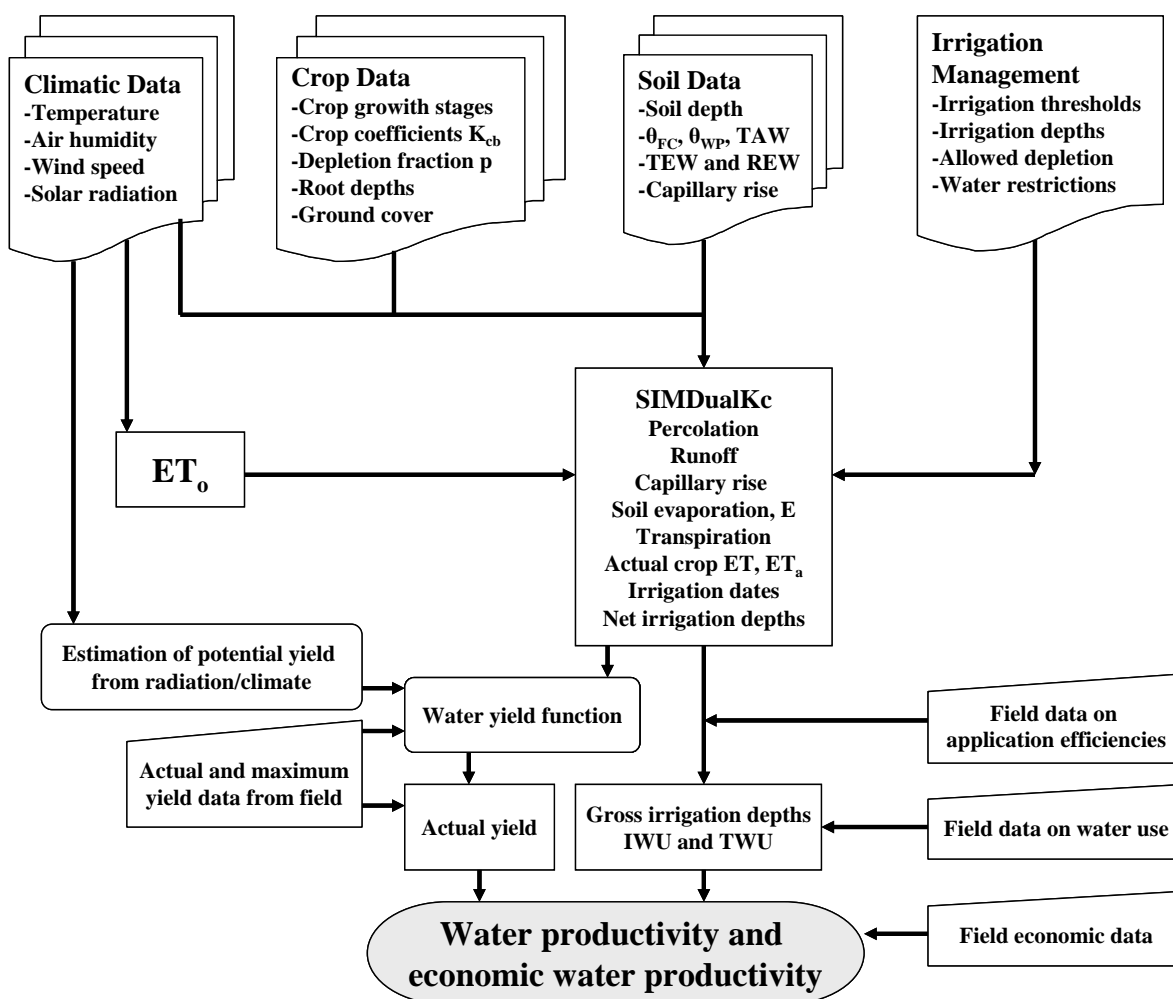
Climatic Data
-Temperature
-Air humidity
-Wind speed
-Solar radiation

Crop Data
-Crop growth stages
-Crop coefficients $K_{cb}$
-Depletion fraction p
-Root depths
-Ground cover

Soil Data
-Soil depth
-$\theta_{FC}$, $\theta_{WP}$, TAW
-TEW and REW
-Capillary rise

Irrigation Management
-Irrigation thresholds
-Irrigation depths
-Allowed depletion
-Water restrictions

$ET_o$

SIMDualKc
Percolation
Runoff
Capillary rise
Soil evaporation, E
Transpiration
Actual crop ET, $ET_a$
Irrigation dates
Net irrigation depths

Estimation of potential yield from radiation/climate

Water yield function

Actual and maximum yield data from field

Actual yield

Field data on application efficiencies

Gross irrigation depths IWU and TWU

Field data on water use

Water productivity and economic water productivity

Field economic data